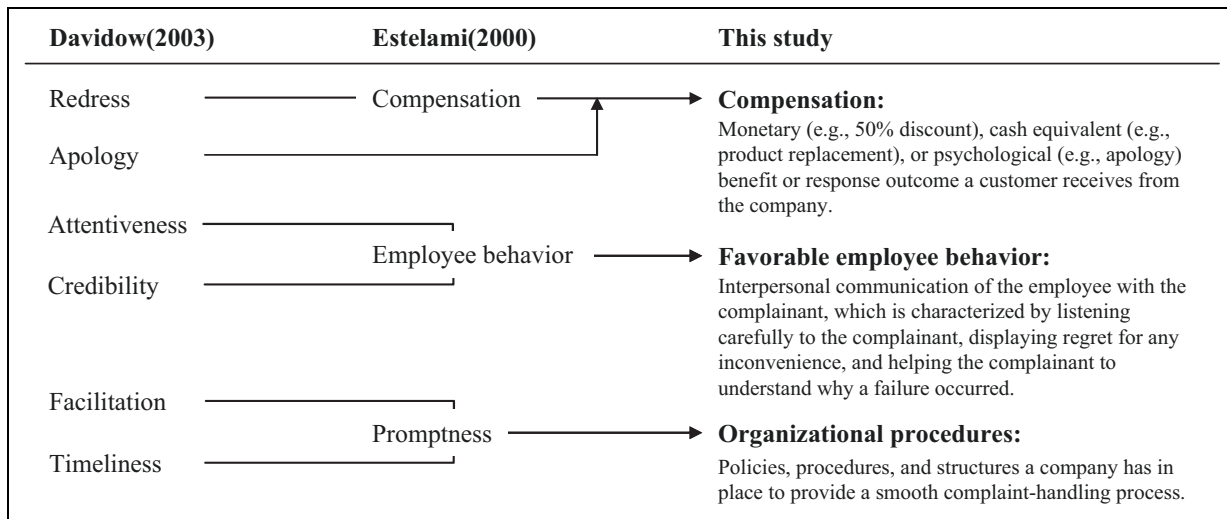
| Davidow(2003) | Estelami(2000) | This study |
|---|---|---|
| Redress<br>Apology | Compensation | **Compensation:** Monetary (e.g., 50% discount), cash equivalent (e.g., product replacement), or psychological (e.g., apology) benefit or response outcome a customer receives from the company. |
| Attentiveness<br>Credibility | Employee behavior | **Favorable employee behavior:** Interpersonal communication of the employee with the complainant, which is characterized by listening carefully to the complainant, displaying regret for any inconvenience, and helping the complainant to understand why a failure occurred. |
| Facilitation<br>Timeliness | Promptness | **Organizational procedures:** Policies, procedures, and structures a company has in place to provide a smooth complaint-handling process. |